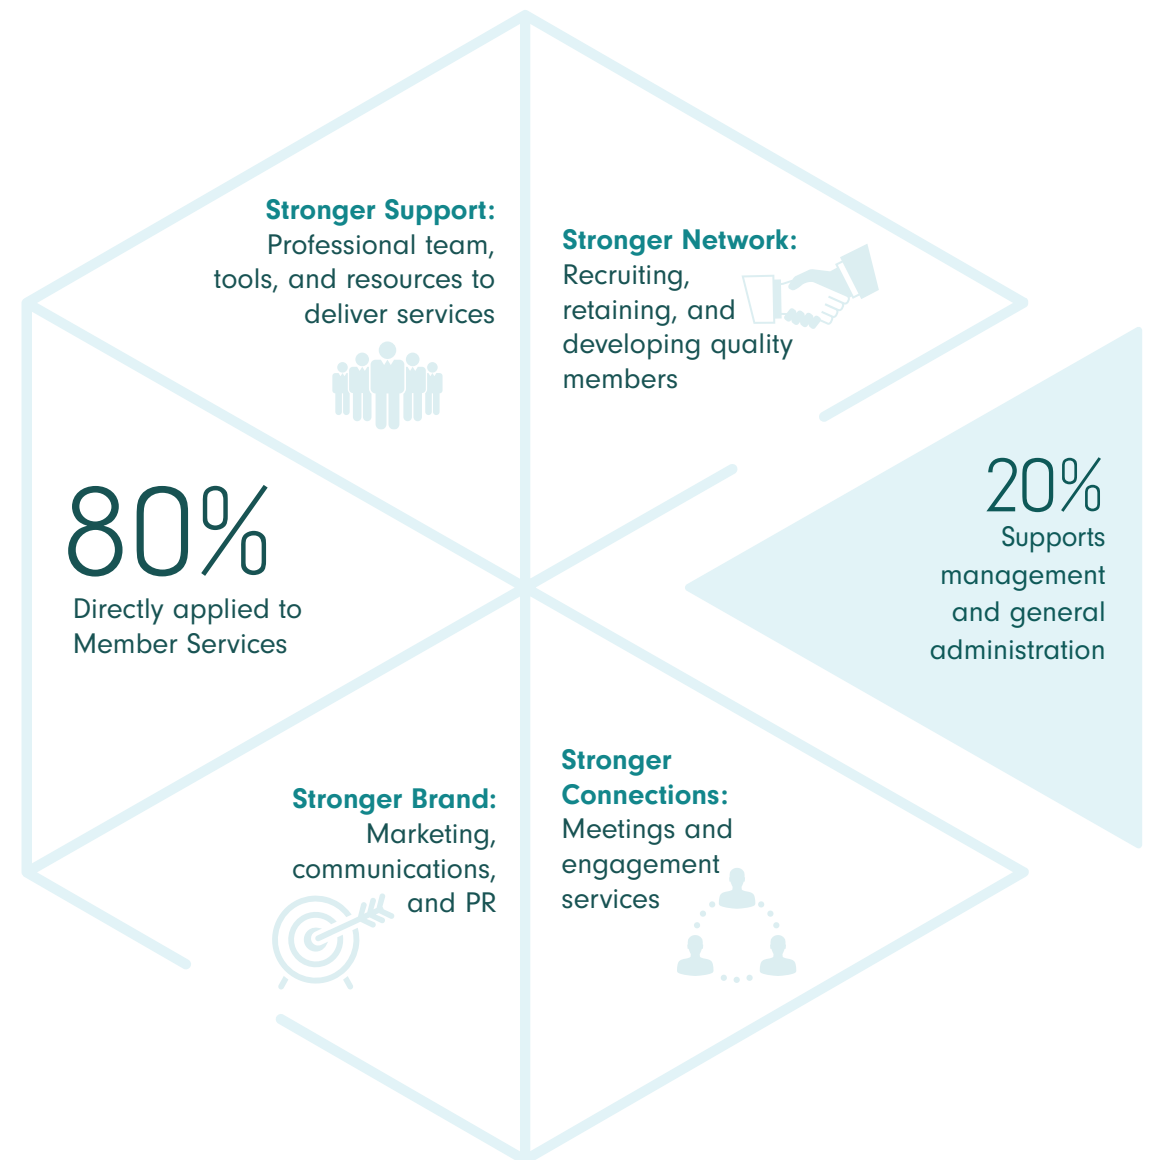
**Stronger Support:** Professional team, tools, and resources to deliver services

**Stronger Network:** Recruiting, retaining, and developing quality members

80%
Directly applied to Member Services

20%
Supports management and general administration

**Stronger Brand:** Marketing, communications, and PR

**Stronger Connections:** Meetings and engagement services